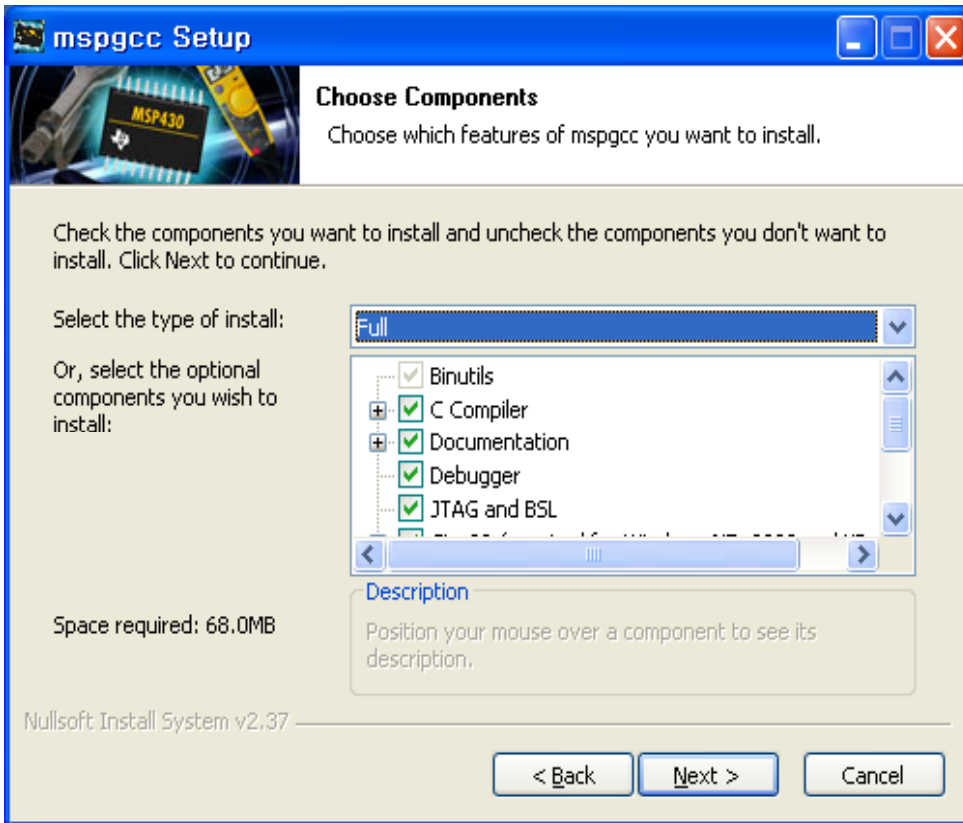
mspgcc Setup

MSP430

Choose Components

Choose which features of mspgcc you want to install.

Check the components you want to install and uncheck the components you don't want to install. Click Next to continue.

Select the type of install:

Full

Or, select the optional components you wish to install:

Binutils

C Compiler

Documentation

Debugger

JTAG and BSL

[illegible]

Space required: 68.0MB

Description

Position your mouse over a component to see its description.

Nullsoft Install System v2.37

< Back

Next >

Cancel